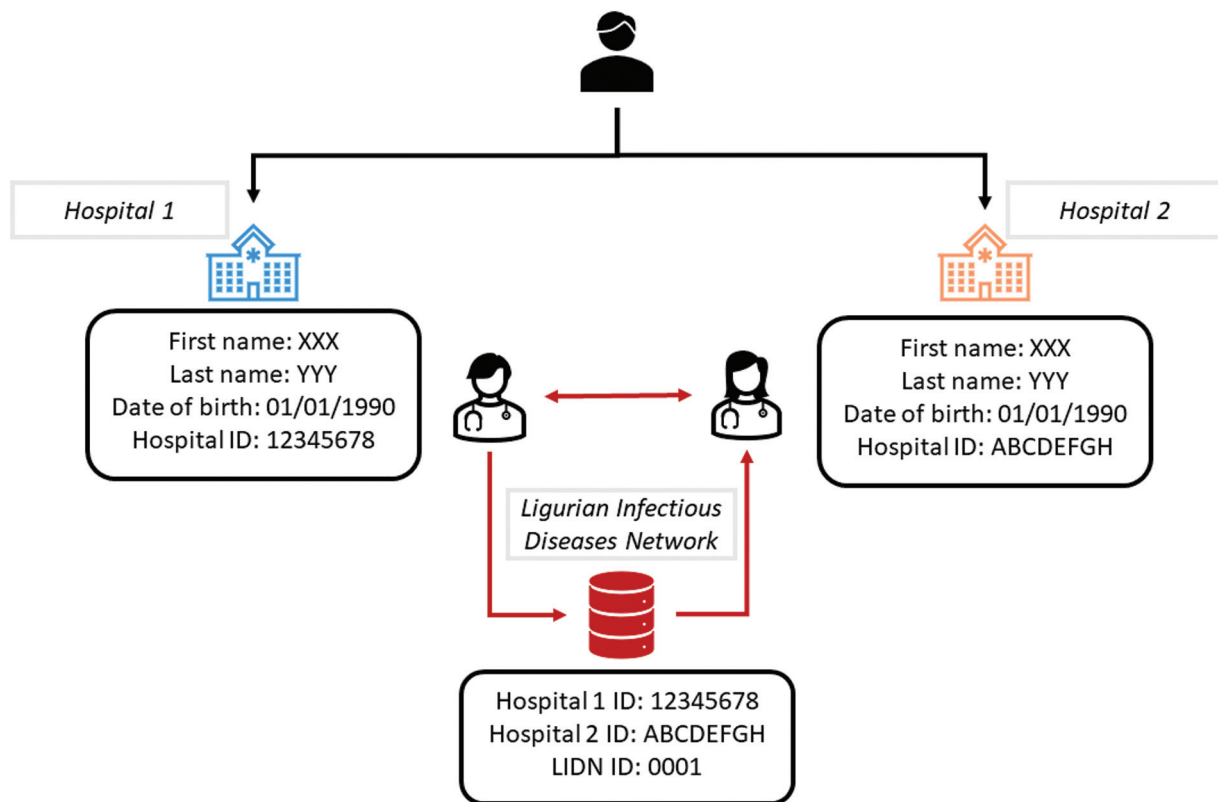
Hospital 1

Hospital 2

First name: XXX
Last name: YYY
Date of birth: 01/01/1990
Hospital ID: 12345678

First name: XXX
Last name: YYY
Date of birth: 01/01/1990
Hospital ID: ABCDEFGH

Ligurian Infectious Diseases Network

Hospital 1 ID: 12345678
Hospital 2 ID: ABCDEFGH
LIDN ID: 0001